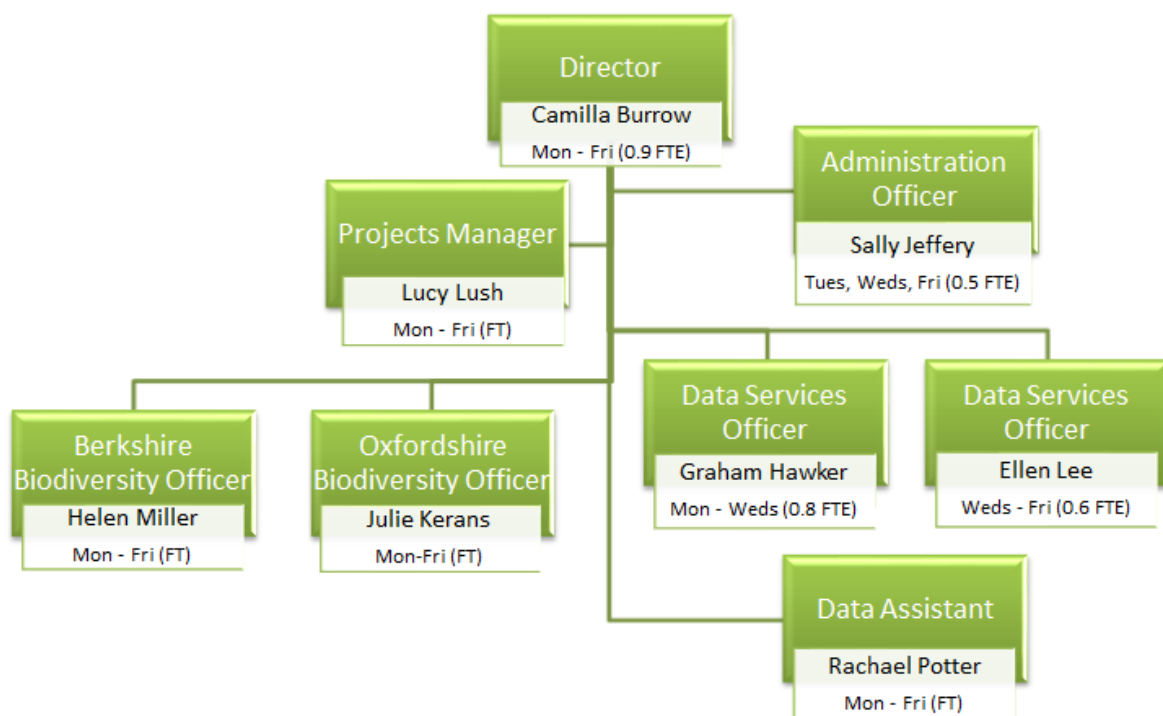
Director
Camilla Burrow
Mon - Fri (0.9 FTE)

Administration Officer
Sally Jeffery
Tues, Weds, Fri (0.5 FTE)

Projects Manager
Lucy Lush
Mon - Fri (FT)

Berkshire Biodiversity Officer
Helen Miller
Mon - Fri (FT)

Oxfordshire Biodiversity Officer
Julie Kerans
Mon-Fri (FT)

Data Services Officer
Graham Hawker
Mon - Weds (0.8 FTE)

Data Services Officer
Ellen Lee
Weds - Fri (0.6 FTE)

Data Assistant
Rachael Potter
Mon - Fri (FT)